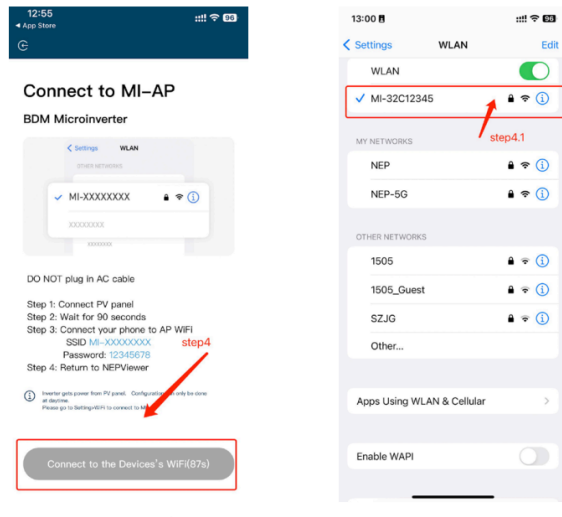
12:55
◂ App Store
96

Connect to MI-AP

BDM Microinverter

< Settings WLAN
OTHER NETWORKS
✓ MI-XXXXXXXX
XXXXXXXX
XXXXXX

DO NOT plug in AC cable

Step 1: Connect PV panel
Step 2: Wait for 90 seconds
Step 3: Connect your phone to AP WiFi
SSID MI-XXXXXXXX
Password: 12345678
Step 4: Return to NEPViewer

step4

Inverter gets power from PV panel. Configuration can only be done at daytime.
Please go to Setting/WiFi to connect to MI-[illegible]

Connect to the Devices's WiFi(87s)

13:00
96

< Settings WLAN Edit

WLAN
✓ MI-32C12345

step4.1

MY NETWORKS
NEP
NEP-5G

OTHER NETWORKS
1505
1505_Guest
SZJG
Other...

Apps Using WLAN & Cellular

Enable WAPI